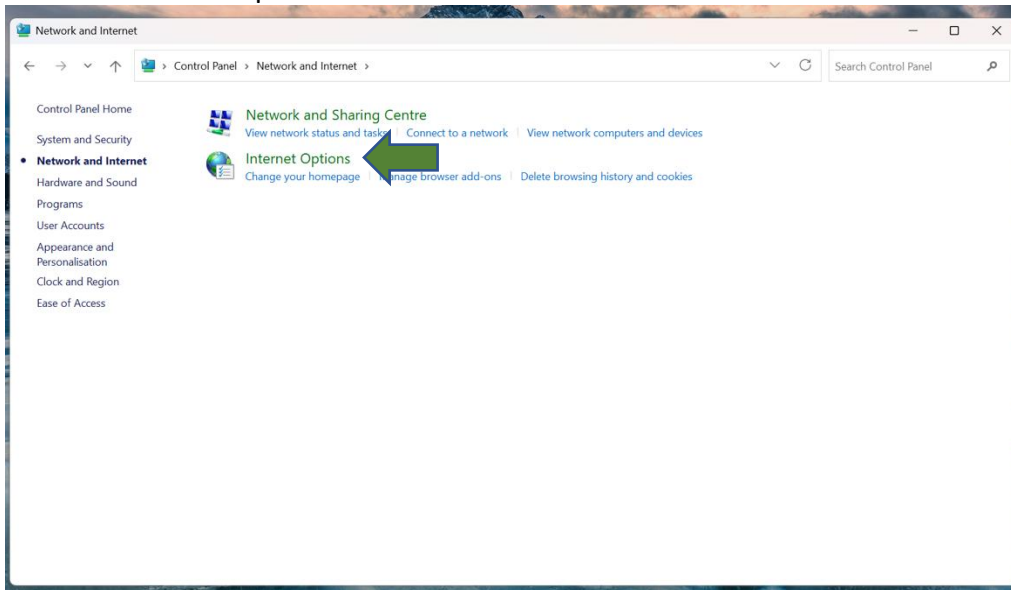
Network and Internet

Control Panel › Network and Internet ›

Search Control Panel

Control Panel Home

System and Security

Network and Internet

Hardware and Sound

Programs

User Accounts

Appearance and Personalisation

Clock and Region

Ease of Access

Network and Sharing Centre

View network status and tasks | Connect to a network | View network computers and devices

Internet Options

Change your homepage | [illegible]anage browser add-ons | Delete browsing history and cookies